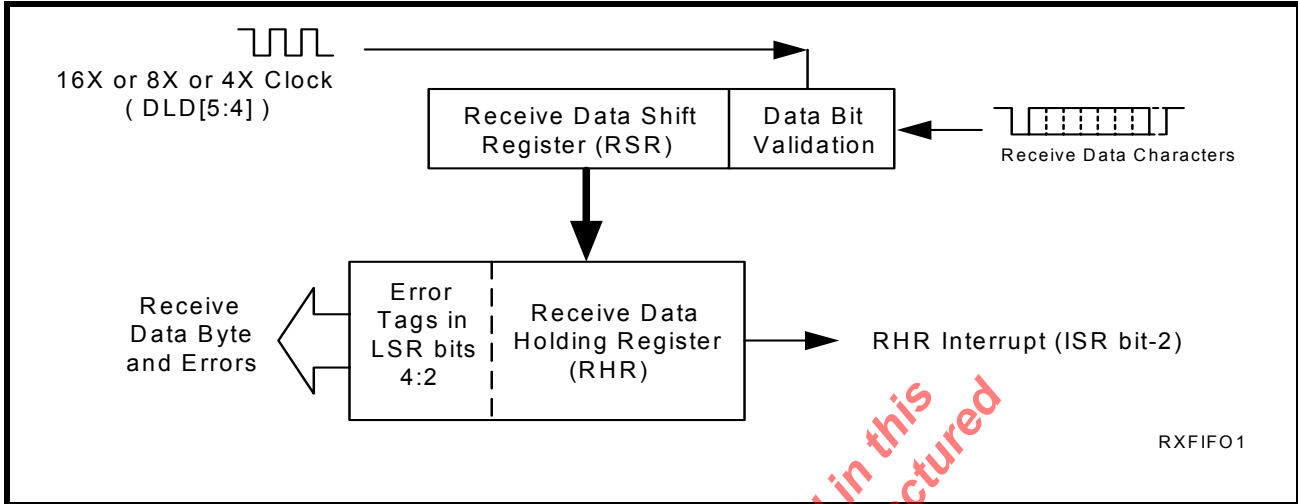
16X or 8X or 4X Clock
( DLD[5:4] )

Receive Data Shift Register (RSR)

Data Bit Validation

Receive Data Characters

Receive Data Byte and Errors

Error Tags in LSR bits 4:2

Receive Data Holding Register (RHR)

RHR Interrupt (ISR bit-2)

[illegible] in this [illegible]ctured

RXFIFO1